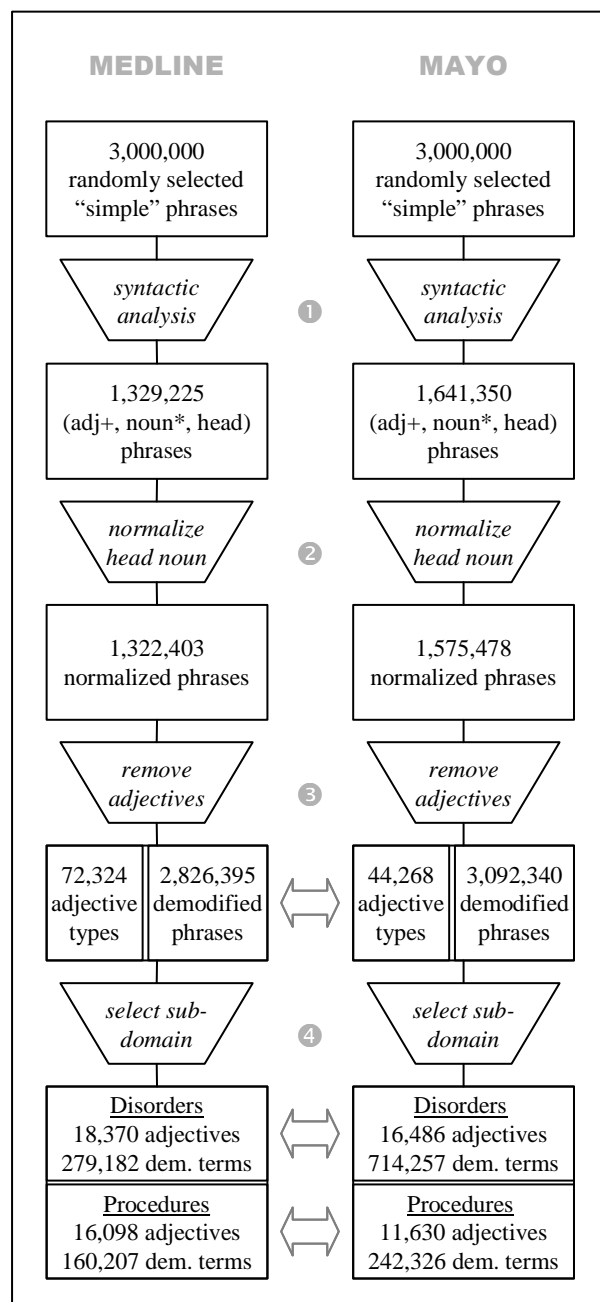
MEDLINE

MAYO

3,000,000 randomly selected "simple" phrases

3,000,000 randomly selected "simple" phrases

*syntactic analysis*

❶

*syntactic analysis*

1,329,225 (adj+, noun*, head) phrases

1,641,350 (adj+, noun*, head) phrases

*normalize head noun*

❷

*normalize head noun*

1,322,403 normalized phrases

1,575,478 normalized phrases

*remove adjectives*

❸

*remove adjectives*

| 72,324 adjective types | 2,826,395 demodified phrases |
|---|---|

| 44,268 adjective types | 3,092,340 demodified phrases |
|---|---|

*select sub-domain*

❹

*select sub-domain*

Disorders
18,370 adjectives
279,182 dem. terms

Disorders
16,486 adjectives
714,257 dem. terms

Procedures
16,098 adjectives
160,207 dem. terms

Procedures
11,630 adjectives
242,326 dem. terms